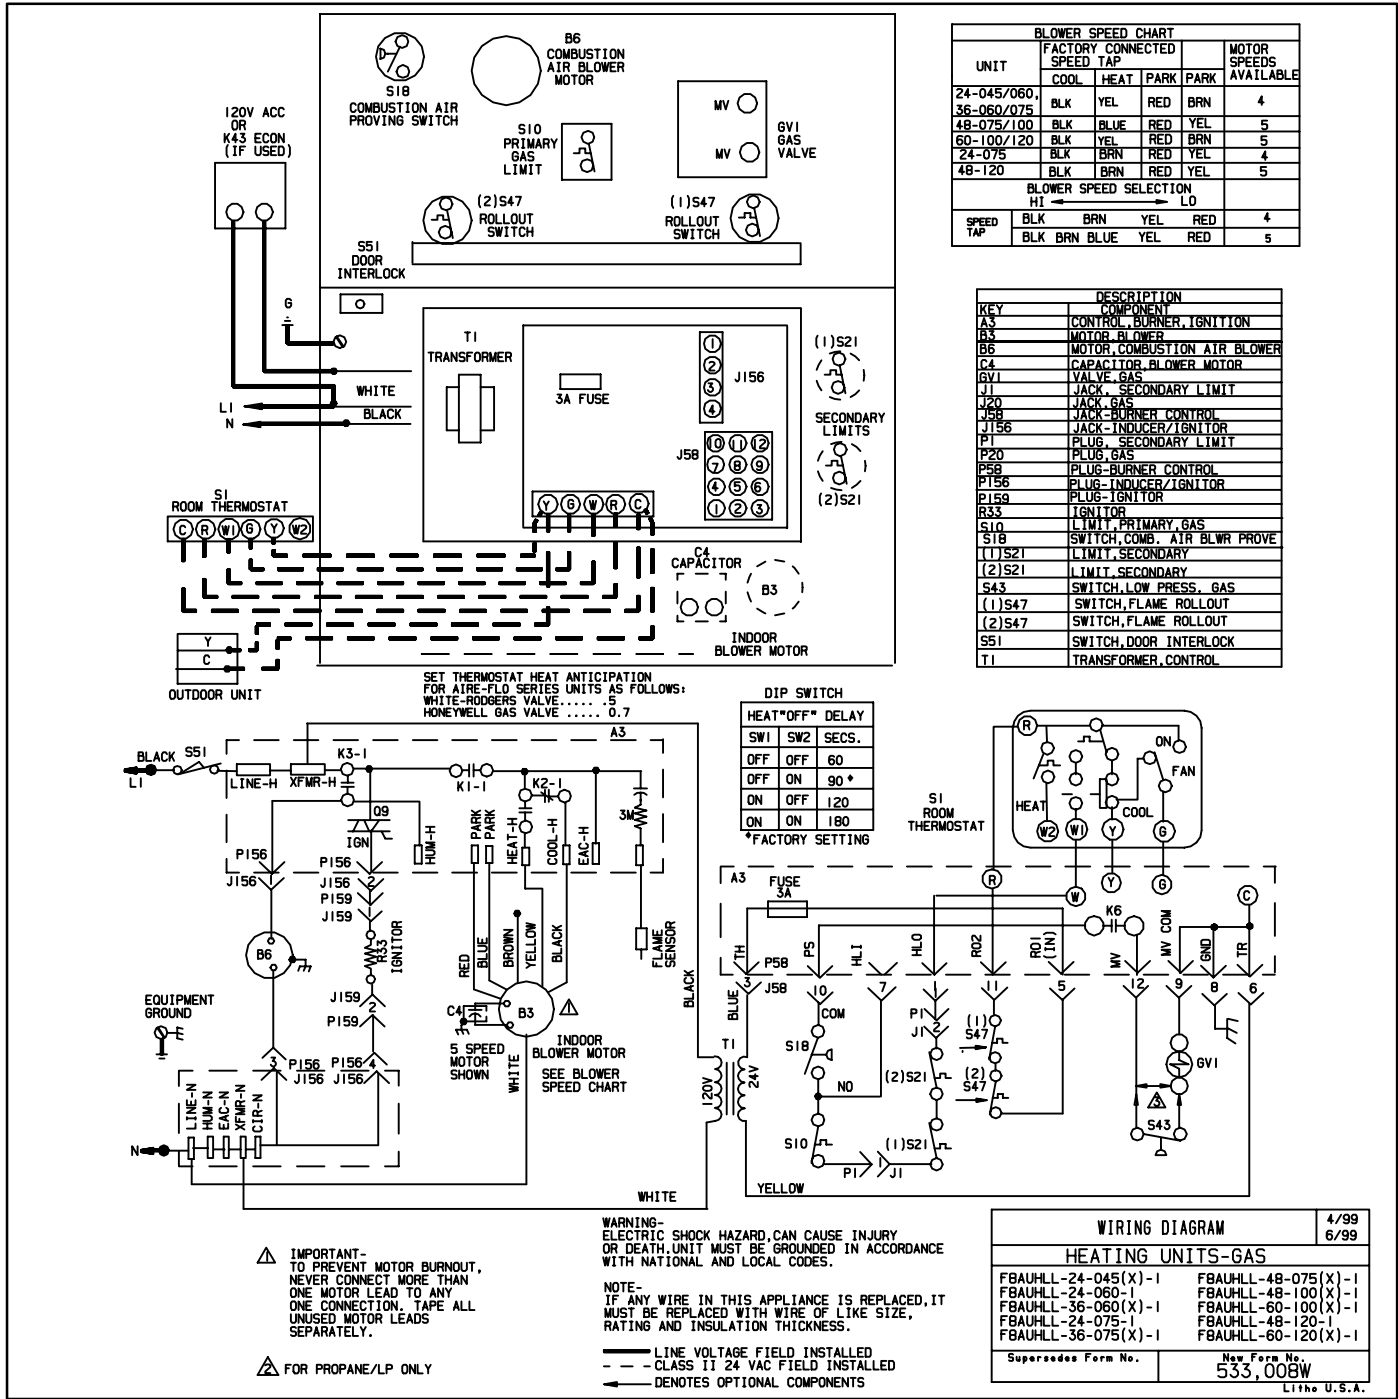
B6
COMBUSTION
AIR BLOWER
MOTOR

S18
COMBUSTION AIR
PROVING SWITCH

S10
PRIMARY
GAS
LIMIT

MV
MV
GV1
GAS
VALVE

(2)S47
ROLLOUT
SWITCH

(1)S47
ROLLOUT
SWITCH

S51
DOOR
INTERLOCK

120V ACC
OR
K43 ECON
(IF USED)

G

WHITE
BLACK
L1
N

T1
TRANSFORMER

3A FUSE

J156
1 2 3 4

J58
10 11 12
7 8 9
4 5 6
1 2 3

Y G W R C

(1)S21
SECONDARY
LIMITS
(2)S21

C4
CAPACITOR

B3

INDOOR
BLOWER MOTOR

S1
ROOM THERMOSTAT
C R W1 G Y W2

Y
C
OUTDOOR UNIT

| BLOWER SPEED CHART | | | | | |
|---|---|---|---|---|---|
| UNIT | FACTORY CONNECTED SPEED TAP | | | | MOTOR SPEEDS AVAILABLE |
| | COOL | HEAT | PARK | PARK | |
| 24-045/060, 36-060/075 | BLK | YEL | RED | BRN | 4 |
| 48-075/100 | BLK | BLUE | RED | YEL | 5 |
| 60-100/120 | BLK | YEL | RED | BRN | 5 |
| 24-075 | BLK | BRN | RED | YEL | 4 |
| 48-120 | BLK | BRN | RED | YEL | 5 |

BLOWER SPEED SELECTION
HI ← → LO

| SPEED TAP | BLK | BRN | YEL | RED | 4 |
|---|---|---|---|---|---|
| | BLK BRN BLUE | | YEL | RED | 5 |

| DESCRIPTION | |
|---|---|
| KEY | COMPONENT |
| A3 | CONTROL,BURNER,IGNITION |
| B3 | MOTOR,BLOWER |
| B6 | MOTOR,COMBUSTION AIR BLOWER |
| C4 | CAPACITOR,BLOWER MOTOR |
| GV1 | VALVE,GAS |
| J1 | JACK, SECONDARY LIMIT |
| J20 | JACK,GAS |
| J58 | JACK-BURNER CONTROL |
| J156 | JACK-INDUCER/IGNITOR |
| P1 | PLUG, SECONDARY LIMIT |
| P20 | PLUG,GAS |
| P58 | PLUG-BURNER CONTROL |
| P156 | PLUG-INDUCER/IGNITOR |
| P159 | PLUG-IGNITOR |
| R33 | IGNITOR |
| S10 | LIMIT,PRIMARY,GAS |
| S18 | SWITCH,COMB. AIR BLWR PROVE |
| (1)S21 | LIMIT,SECONDARY |
| (2)S21 | LIMIT,SECONDARY |
| S43 | SWITCH,LOW PRESS. GAS |
| (1)S47 | SWITCH,FLAME ROLLOUT |
| (2)S47 | SWITCH,FLAME ROLLOUT |
| S51 | SWITCH,DOOR INTERLOCK |
| T1 | TRANSFORMER,CONTROL |

SET THERMOSTAT HEAT ANTICIPATION
FOR AIRE-FLO SERIES UNITS AS FOLLOWS:
WHITE-RODGERS VALVE...... .5
HONEYWELL GAS VALVE ..... 0.7

DIP SWITCH

| HEAT"OFF" DELAY | | |
|---|---|---|
| SW1 | SW2 | SECS. |
| OFF | OFF | 60 |
| OFF | ON | 90* |
| ON | OFF | 120 |
| ON | ON | 180 |

*FACTORY SETTING

BLACK S51
L1
A3
LINE-H XFMR-H K3-1 K1-1 K2-1 3M
09
IGN HUM-H PARK PARK HEAT-H COOL-H EAC-H
P156 J156 P156 J156 P159 J159
R33 IGNITOR
J159 P159
B6
EQUIPMENT GROUND
RED BLUE BROWN YELLOW BLACK
FLAME SENSOR
C4 B3
5 SPEED MOTOR SHOWN
INDOOR BLOWER MOTOR
SEE BLOWER SPEED CHART
WHITE
BLACK
3 P156 J156 P156 J156 4
LINE-N HUM-N EAC-N XFMR-N CIR-N
N
WHITE

S1
ROOM
THERMOSTAT
R ON FAN HEAT COOL W2 W1 Y G
A3 FUSE 3A
R W Y G C
K6
TH PS HLI HLO RO2 RO1 (IN) MV MV COM GND TR
P58
3 J58 10 7 11 5 12 9 8 6
BLUE
T1
120V 24V
COM
S18
NO
P1 J1 2
(2)S21
(1) S47
(2) S47
S10
(1)S21
P1 J1
GV1
S43
YELLOW

IMPORTANT-
TO PREVENT MOTOR BURNOUT, NEVER CONNECT MORE THAN ONE MOTOR LEAD TO ANY ONE CONNECTION. TAPE ALL UNUSED MOTOR LEADS SEPARATELY.

FOR PROPANE/LP ONLY

WARNING-
ELECTRIC SHOCK HAZARD,CAN CAUSE INJURY OR DEATH.UNIT MUST BE GROUNDED IN ACCORDANCE WITH NATIONAL AND LOCAL CODES.

NOTE-
IF ANY WIRE IN THIS APPLIANCE IS REPLACED,IT MUST BE REPLACED WITH WIRE OF LIKE SIZE, RATING AND INSULATION THICKNESS.

LINE VOLTAGE FIELD INSTALLED
CLASS II 24 VAC FIELD INSTALLED
DENOTES OPTIONAL COMPONENTS

WIRING DIAGRAM 4/99 6/99
HEATING UNITS-GAS
FBAUHLL-24-045(X)-1 FBAUHLL-48-075(X)-1
FBAUHLL-24-060-1 FBAUHLL-48-100(X)-1
FBAUHLL-36-060(X)-1 FBAUHLL-60-100(X)-1
FBAUHLL-24-075-1 FBAUHLL-48-120-1
FBAUHLL-36-075(X)-1 FBAUHLL-60-120(X)-1
Supersedes Form No.
New Form No.
533,008W
Litho U.S.A.